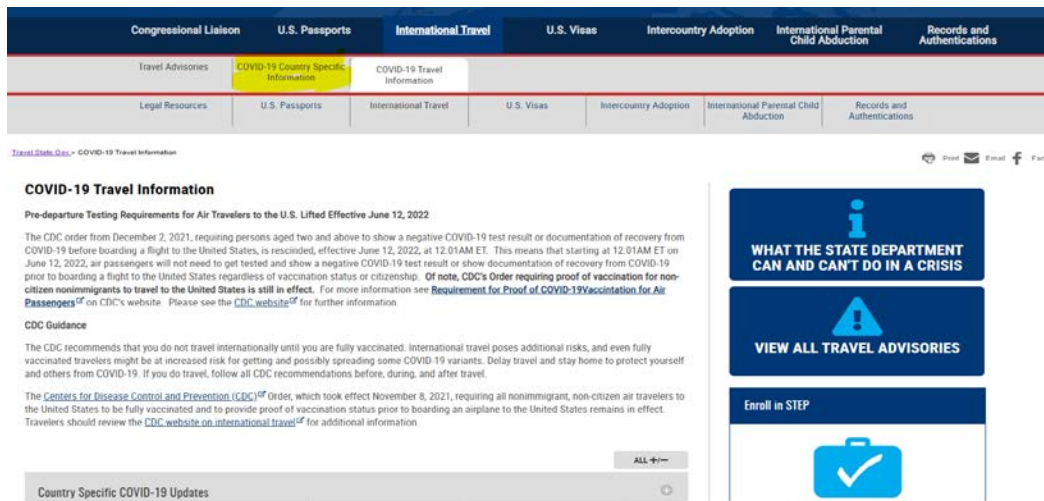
Congressional Liaison U.S. Passports International Travel U.S. Visas Intercountry Adoption International Parental Child Abduction Records and Authentications

Travel Advisories COVID-19 Country Specific Information COVID-19 Travel Information

Legal Resources U.S. Passports International Travel U.S. Visas Intercountry Adoption International Parental Child Abduction Records and Authentications

Travel.State.Gov > COVID-19 Travel Information

Print Email Fac

COVID-19 Travel Information

Pre-departure Testing Requirements for Air Travelers to the U.S. Lifted Effective June 12, 2022

The CDC order from December 2, 2021, requiring persons aged two and above to show a negative COVID-19 test result or documentation of recovery from COVID-19 before boarding a flight to the United States, is rescinded, effective June 12, 2022, at 12:01AM ET. This means that starting at 12:01AM ET on June 12, 2022, air passengers will not need to get tested and show a negative COVID-19 test result or show documentation of recovery from COVID-19 prior to boarding a flight to the United States regardless of vaccination status or citizenship. Of note, CDC's Order requiring proof of vaccination for non-citizen nonimmigrants to travel to the United States is still in effect. For more information see Requirement for Proof of COVID-19Vaccination for Air Passengers on CDC's website. Please see the CDC website for further information.

CDC Guidance

The CDC recommends that you do not travel internationally until you are fully vaccinated. International travel poses additional risks, and even fully vaccinated travelers might be at increased risk for getting and possibly spreading some COVID-19 variants. Delay travel and stay home to protect yourself and others from COVID-19. If you do travel, follow all CDC recommendations before, during, and after travel.

The Centers for Disease Control and Prevention (CDC) Order, which took effect November 8, 2021, requiring all nonimmigrant, non-citizen air travelers to the United States to be fully vaccinated and to provide proof of vaccination status prior to boarding an airplane to the United States remains in effect. Travelers should review the CDC website on international travel for additional information.

ALL +/−

Country Specific COVID-19 Updates

WHAT THE STATE DEPARTMENT CAN AND CAN'T DO IN A CRISIS

VIEW ALL TRAVEL ADVISORIES

Enroll in STEP